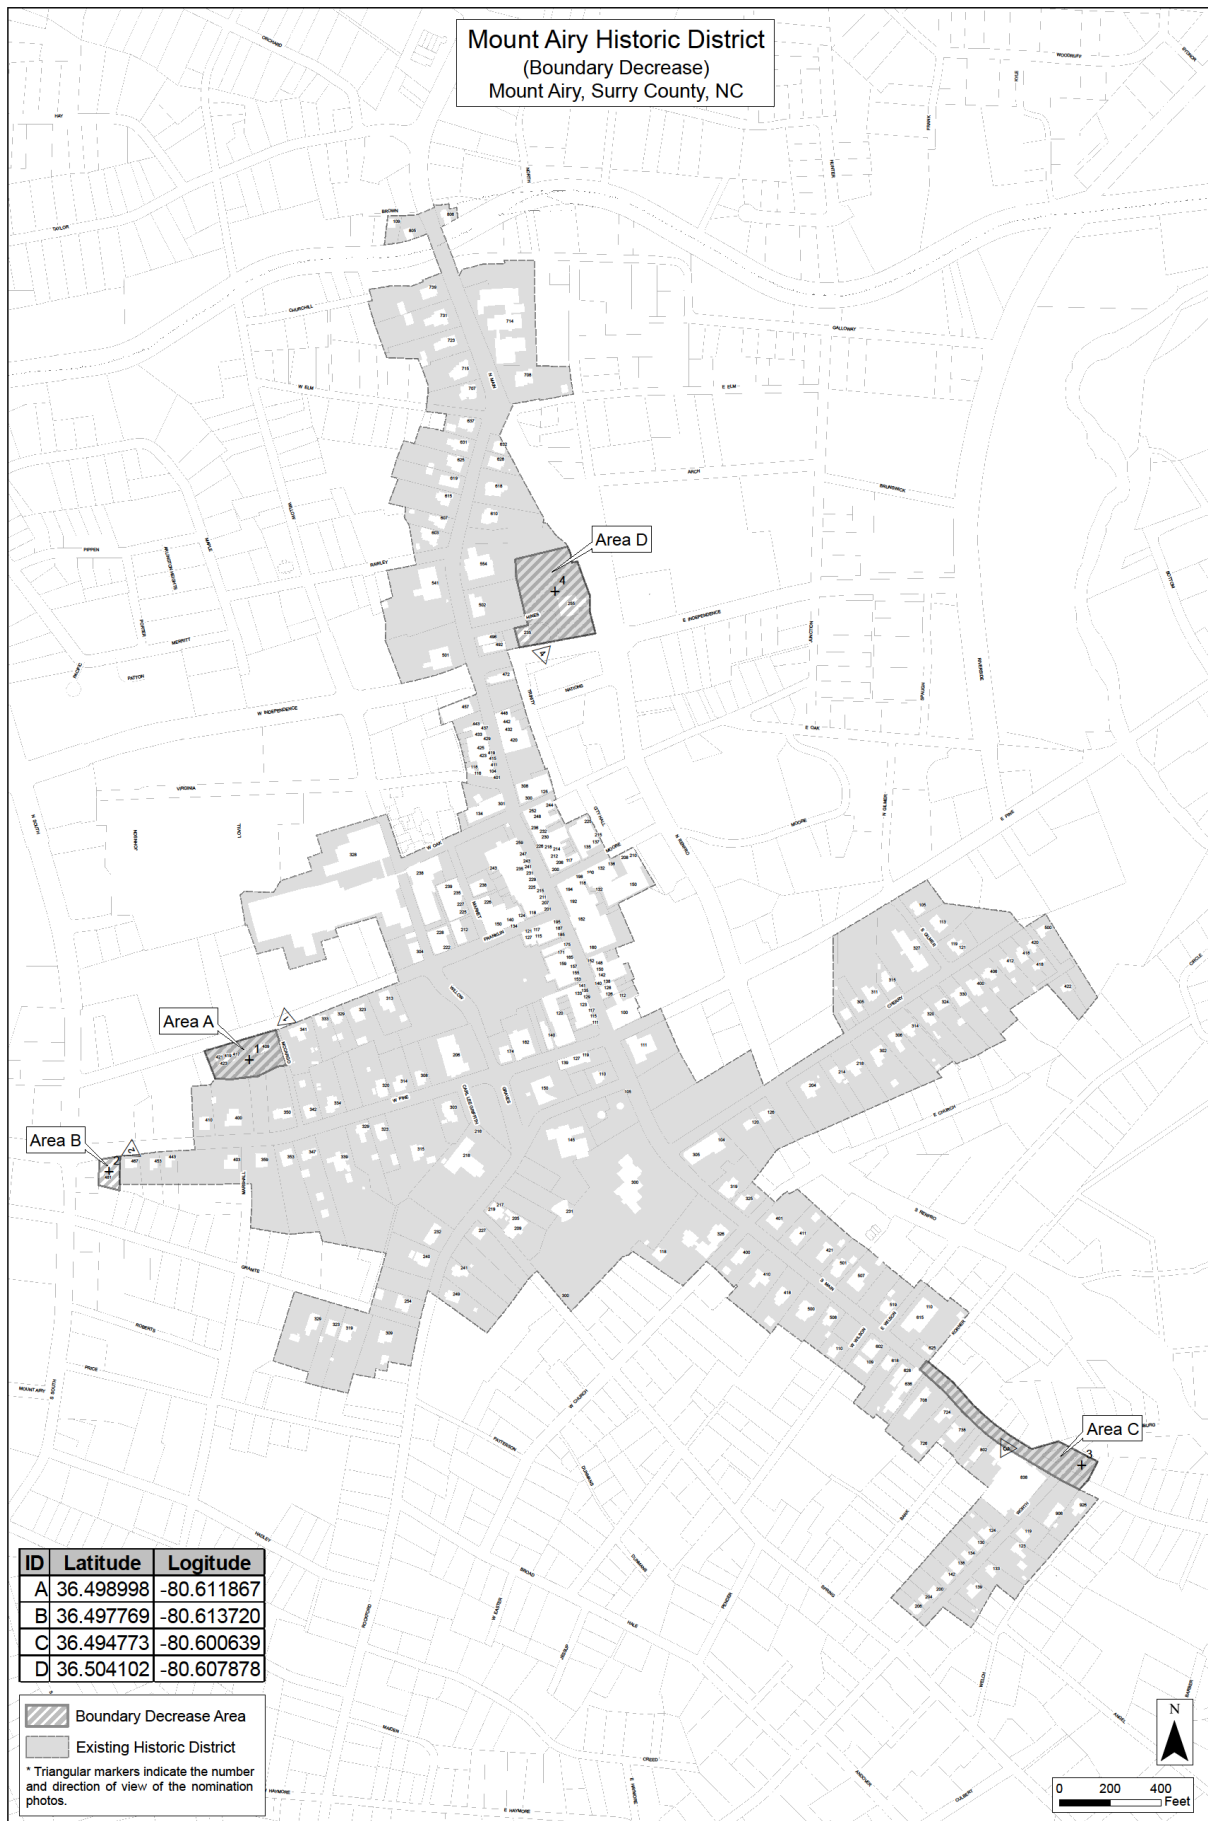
Mount Airy Historic District
(Boundary Decrease)
Mount Airy, Surry County, NC

Area D

Area A

Area B

Area C

| ID | Latitude | Logitude |
|---|---|---|
| A | 36.498998 | -80.611867 |
| B | 36.497769 | -80.613720 |
| C | 36.494773 | -80.600639 |
| D | 36.504102 | -80.607878 |

Boundary Decrease Area
Existing Historic District
* Triangular markers indicate the number and direction of view of the nomination photos.

N

0 200 400 Feet